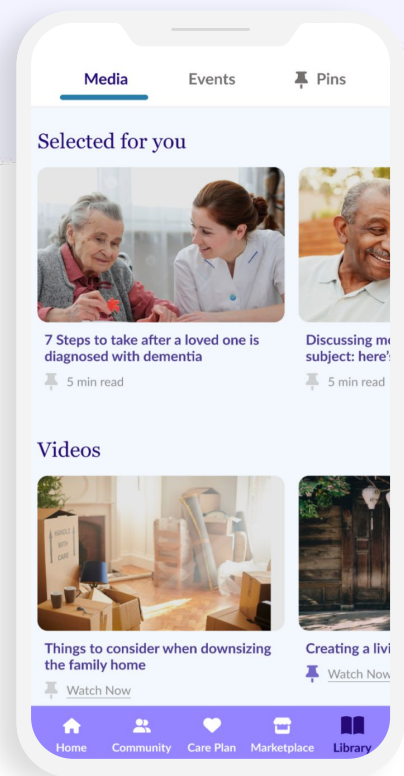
Media Events Pins

Selected for you

7 Steps to take after a loved one is diagnosed with dementia

5 min read

Discussing m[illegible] subject: here'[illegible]

5 min read

Videos

HANDLE WITH CARE

Things to consider when downsizing the family home

Watch Now

Creating a livi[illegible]

Watch Now

Home Community Care Plan Marketplace Library